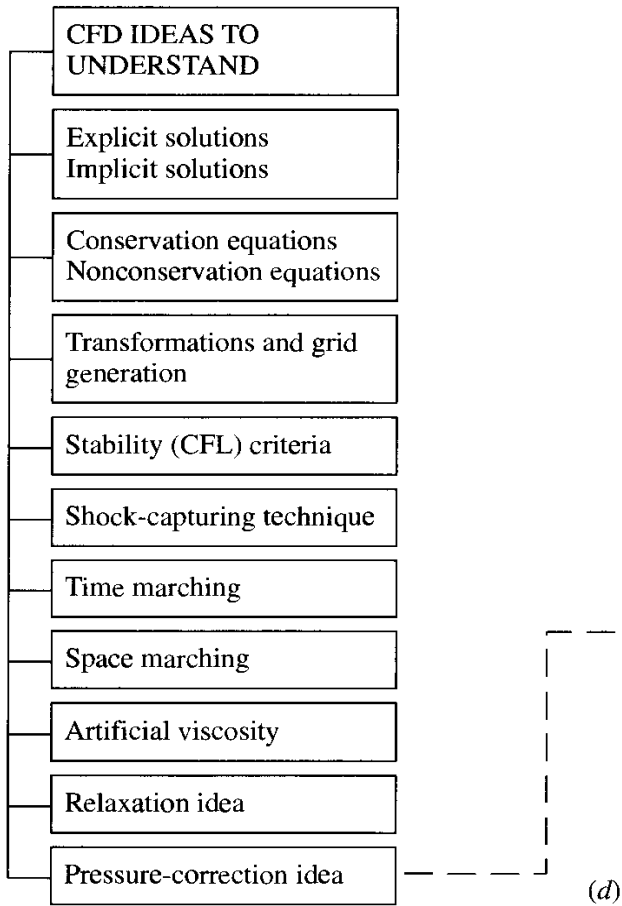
CFD IDEAS TO UNDERSTAND

Explicit solutions
Implicit solutions

Conservation equations
Nonconservation equations

Transformations and grid generation

Stability (CFL) criteria

Shock-capturing technique

Time marching

Space marching

Artificial viscosity

Relaxation idea

Pressure-correction idea

$(d)$